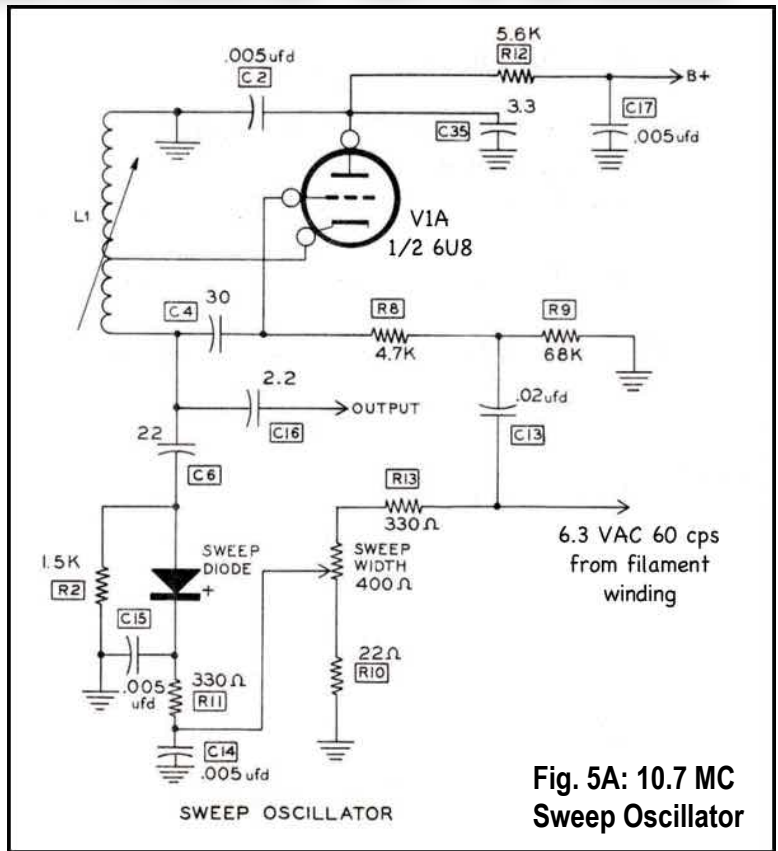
.005 ufd
C2

5.6K
R12

B+

3.3
C35

C17
.005 ufd

L1

V1A
1/2 6U8

C4
30

R8
4.7K

R9
68K

2.2
OUTPUT
C16

.02 ufd
C13

22
C6

R13
330Ω

6.3 VAC 60 cps from filament winding

1.5K
R2

SWEEP DIODE
+

SWEEP WIDTH
400Ω

C15
.005 ufd

330Ω
R11

22Ω
R10

C14
.005 ufd

SWEEP OSCILLATOR

Fig. 5A: 10.7 MC Sweep Oscillator